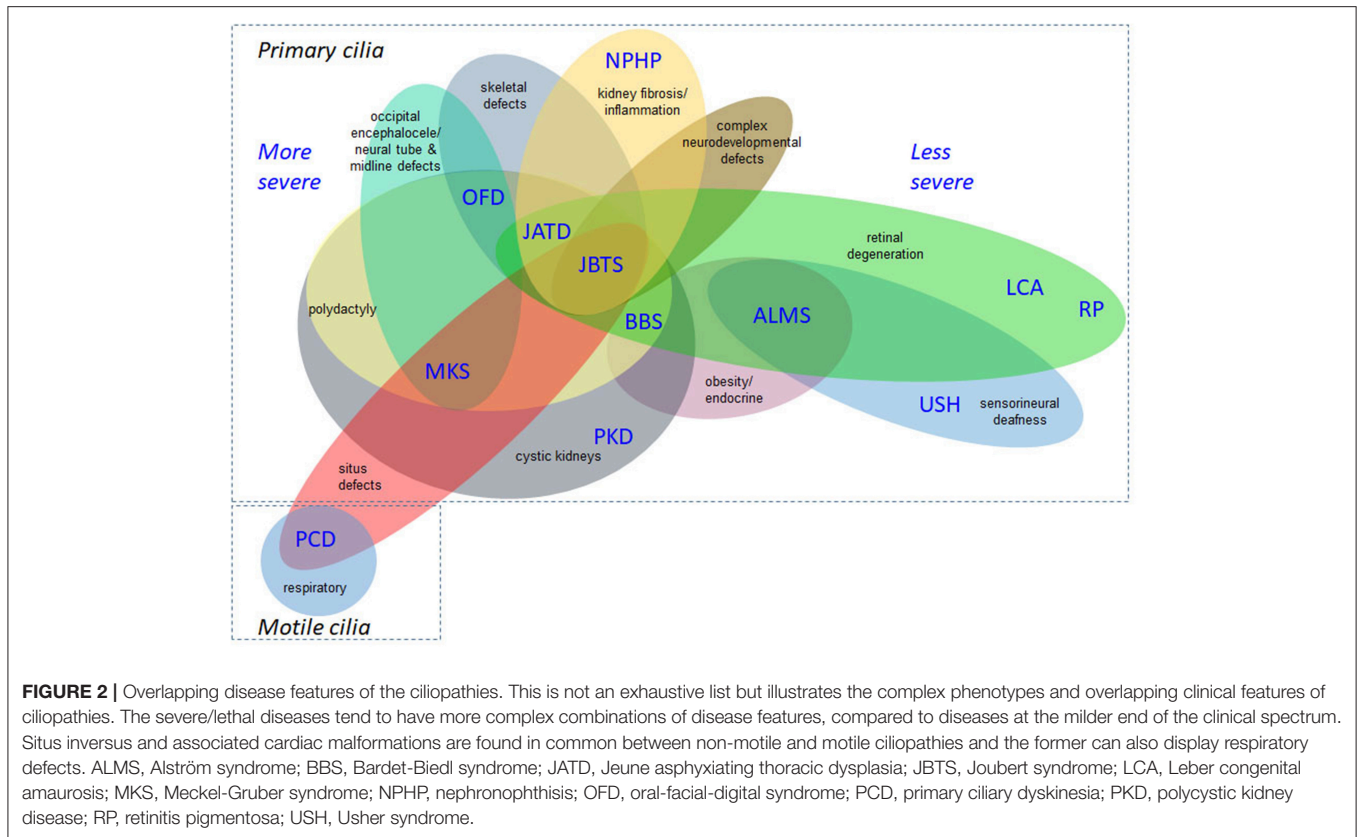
Primary cilia

NPHP

skeletal defects

kidney fibrosis/ inflammation

occipital encephalocele/ neural tube & midline defects

complex neurodevelopmental defects

More severe

Less severe

OFD

JATD

JBTS

retinal degeneration

polydactyly

BBS

ALMS

LCA

RP

MKS

obesity/ endocrine

USH

sensorineural deafness

PKD

cystic kidneys

situs defects

PCD

respiratory

Motile cilia

**FIGURE 2 |** Overlapping disease features of the ciliopathies. This is not an exhaustive list but illustrates the complex phenotypes and overlapping clinical features of ciliopathies. The severe/lethal diseases tend to have more complex combinations of disease features, compared to diseases at the milder end of the clinical spectrum. Situs inversus and associated cardiac malformations are found in common between non-motile and motile ciliopathies and the former can also display respiratory defects. ALMS, Alström syndrome; BBS, Bardet-Biedl syndrome; JATD, Jeune asphyxiating thoracic dysplasia; JBTS, Joubert syndrome; LCA, Leber congenital amaurosis; MKS, Meckel-Gruber syndrome; NPHP, nephronophthisis; OFD, oral-facial-digital syndrome; PCD, primary ciliary dyskinesia; PKD, polycystic kidney disease; RP, retinitis pigmentosa; USH, Usher syndrome.